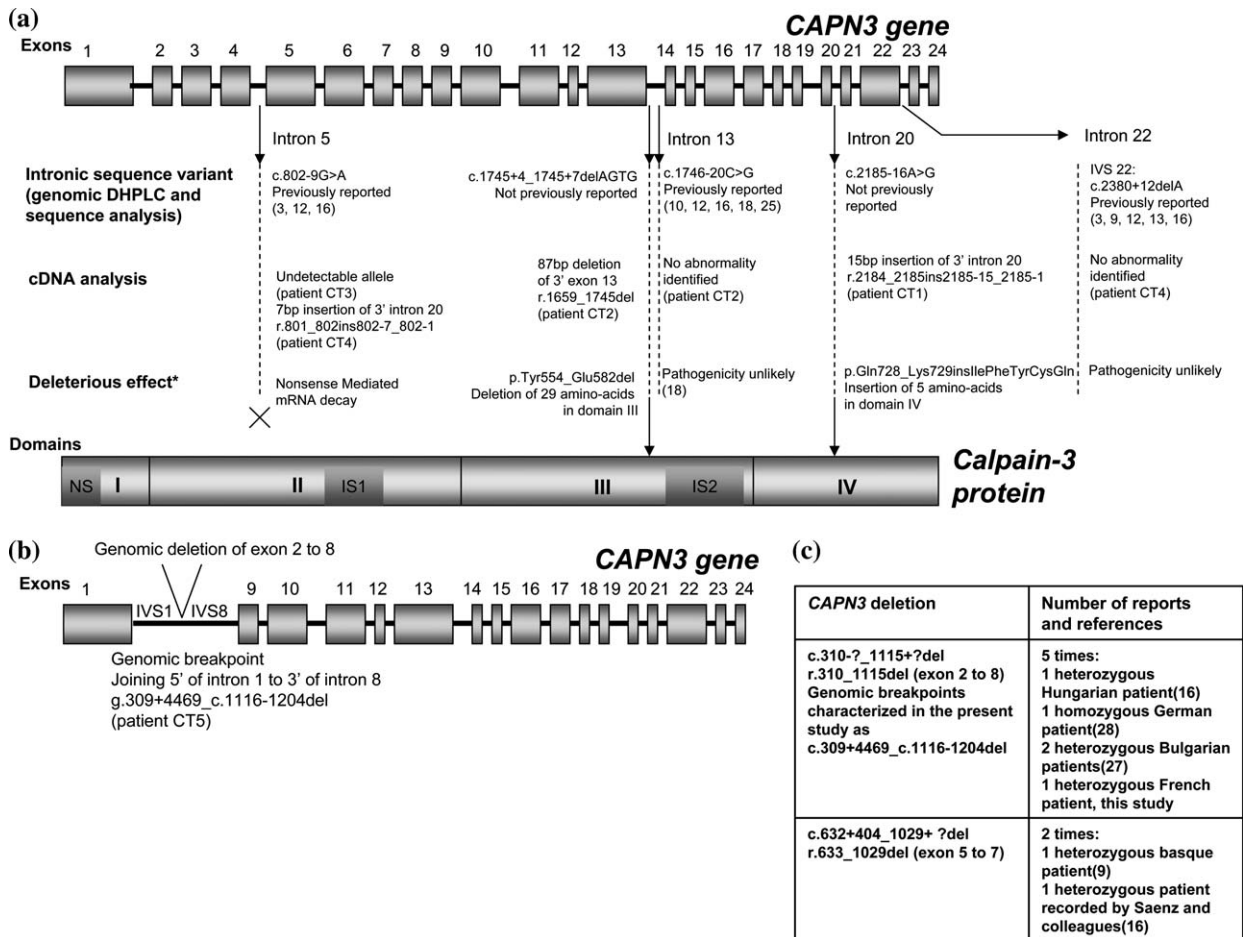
(a)

CAPN3 gene

Exons 1 2 3 4 5 6 7 8 9 10 11 12 13 14 15 16 17 18 19 20 21 22 23 24

Intron 5

Intron 13

Intron 20

Intron 22

Intronic sequence variant (genomic DHPLC and sequence analysis)

c.802-9G>A Previously reported (3, 12, 16)

c.1745+4_1745+7delAGTG Not previously reported

c.1746-20C>G Previously reported (10, 12, 16, 18, 25)

c.2185-16A>G Not previously reported

IVS 22: c.2380+12delA Previously reported (3, 9, 12, 13, 16)

cDNA analysis

Undetectable allele (patient CT3) 7bp insertion of 3' intron 20 r.801_802ins802-7_802-1 (patient CT4)

87bp deletion of 3' exon 13 r.1659_1745del (patient CT2)

No abnormality identified (patient CT2)

15bp insertion of 3' intron 20 r.2184_2185ins2185-15_2185-1 (patient CT1)

No abnormality identified (patient CT4)

Deleterious effect*

Nonsense Mediated mRNA decay

p.Tyr554_Glu582del Deletion of 29 amino-acids in domain III

Pathogenicity unlikely (18)

p.Gln728_Lys729insIlePheTyrCysGln Insertion of 5 amino-acids in domain IV

Pathogenicity unlikely

Domains

NS I II IS1 III IS2 IV

Calpain-3 protein

(b)

Genomic deletion of exon 2 to 8

CAPN3 gene

Exons 1 IVS1 IVS8 9 10 11 12 13 14 15 16 17 18 19 20 21 22 23 24

Genomic breakpoint Joining 5' of intron 1 to 3' of intron 8 g.309+4469_c.1116-1204del (patient CT5)

(c)

| CAPN3 deletion | Number of reports and references |
|---|---|
| c.310-?_1115+?del r.310_1115del (exon 2 to 8) Genomic breakpoints characterized in the present study as c.309+4469_c.1116-1204del | 5 times: 1 heterozygous Hungarian patient(16) 1 homozygous German patient(28) 2 heterozygous Bulgarian patients(27) 1 heterozygous French patient, this study |
| c.632+404_1029+ ?del r.633_1029del (exon 5 to 7) | 2 times: 1 heterozygous basque patient(9) 1 heterozygous patient recorded by Saenz and colleagues(16) |